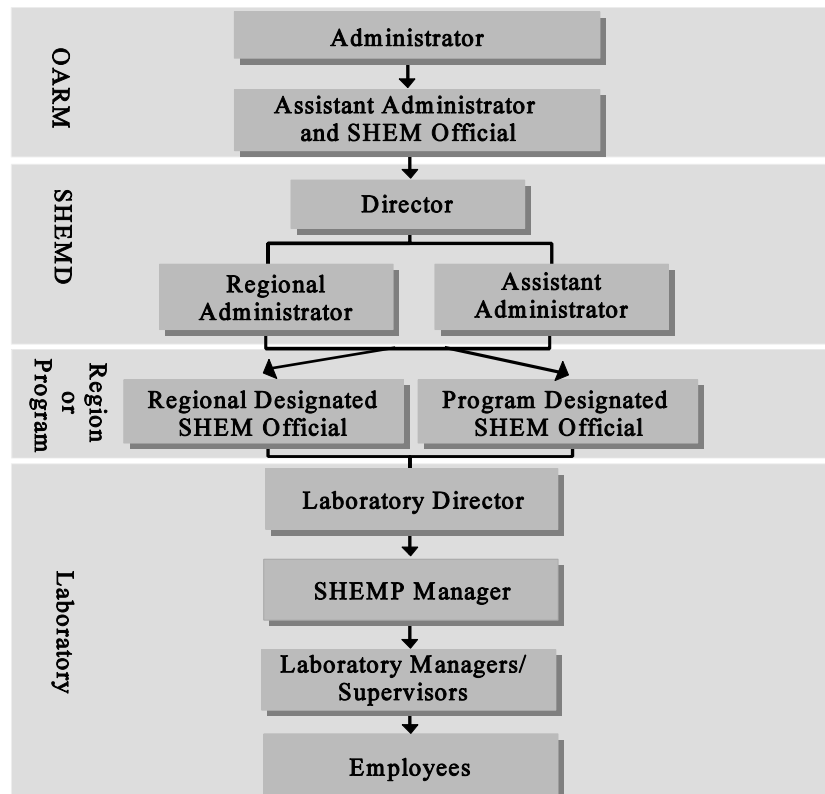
OARM

Administrator

Assistant Administrator and SHEM Official

SHEMD

Director

Regional Administrator

Assistant Administrator

Region or Program

Regional Designated SHEM Official

Program Designated SHEM Official

Laboratory

Laboratory Director

SHEMP Manager

Laboratory Managers/ Supervisors

Employees